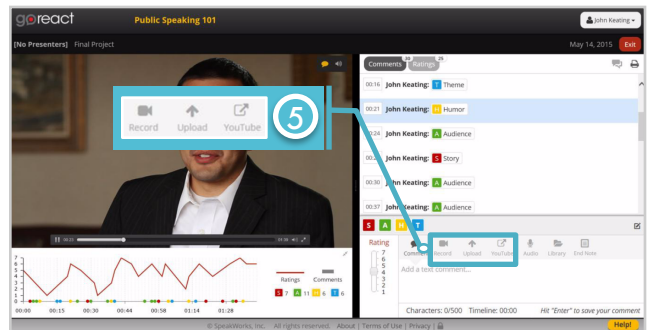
goreact Public Speaking 101

John Keating

[No Presenters] Final Project

May 14, 2015 Exit

Record Upload YouTube

5

Comments 10 Ratings 29

00:16 John Keating: T Theme

00:21 John Keating: H Humor

00:24 John Keating: A Audience

00:26 John Keating: S Story

00:30 John Keating: A Audience

00:37 John Keating: A Audience

00:21 01:38

S A H T

Rating

7 6 5 4 3 2 1

Comment Record Upload YouTube Audio Library End Note

Add a text comment...

Characters: 0/500 Timeline: 00:00

Hit "Enter" to save your comment

7 6 5 4 3 2 1

00:00 00:15 00:30 00:44 00:58 01:14 01:28

Ratings Comments

S 7 A 11 H 6 T 6

© SpeakWorks, Inc. All rights reserved. About | Terms of Use | Privacy |

Help!